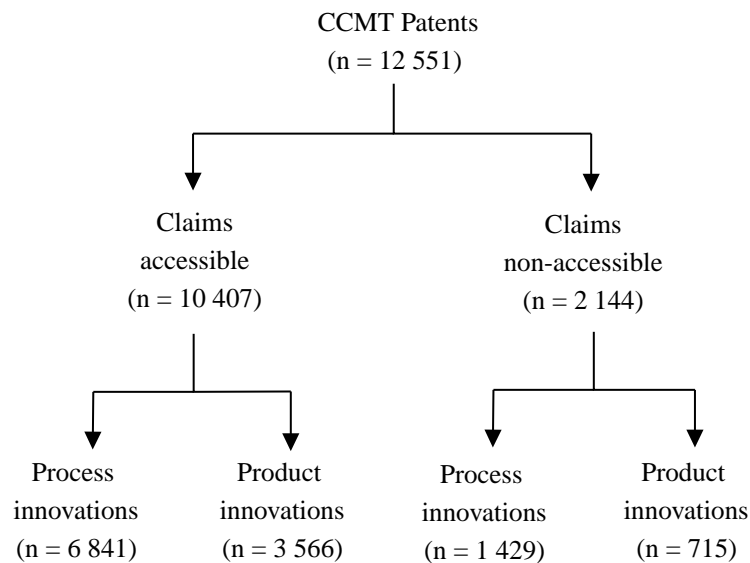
CCMT Patents
(n = 12 551)

Claims accessible
(n = 10 407)

Claims non-accessible
(n = 2 144)

Process innovations
(n = 6 841)

Product innovations
(n = 3 566)

Process innovations
(n = 1 429)

Product innovations
(n = 715)